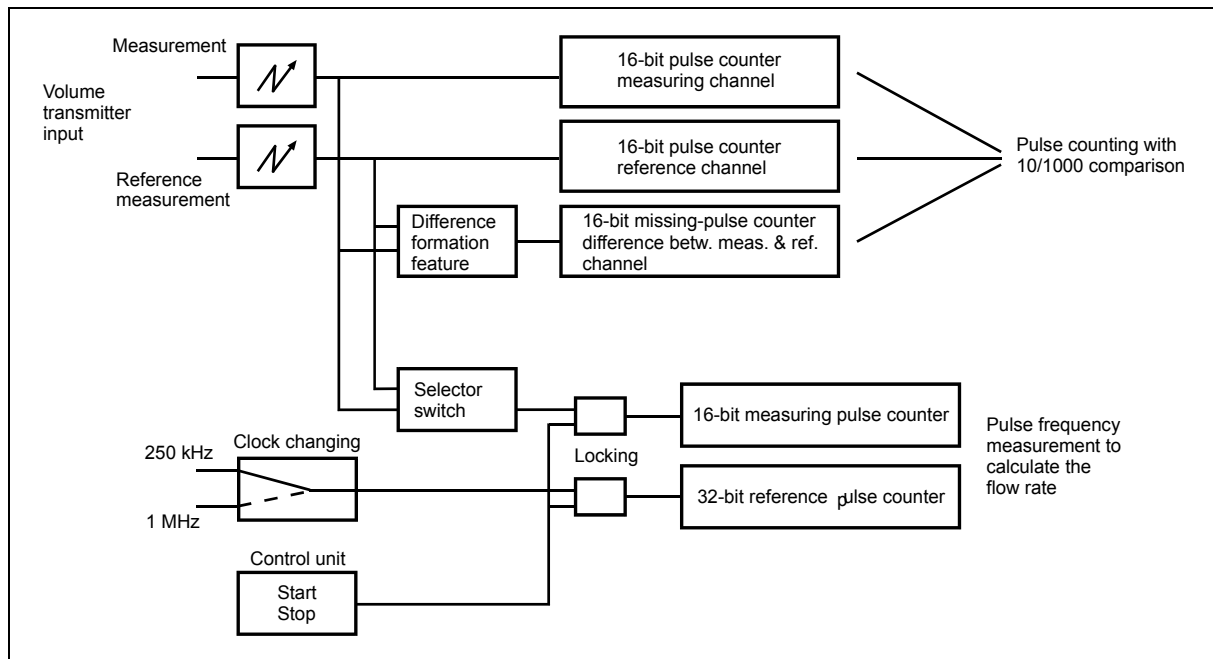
Measurement

Volume transmitter input

Reference measurement

16-bit pulse counter measuring channel

16-bit pulse counter reference channel

Difference formation feature

16-bit missing-pulse counter difference betw. meas. & ref. channel

Pulse counting with 10/1000 comparison

Selector switch

16-bit measuring pulse counter

Pulse frequency measurement to calculate the flow rate

250 kHz

Clock changing

1 MHz

Locking

32-bit reference pulse counter

Control unit

Start
Stop